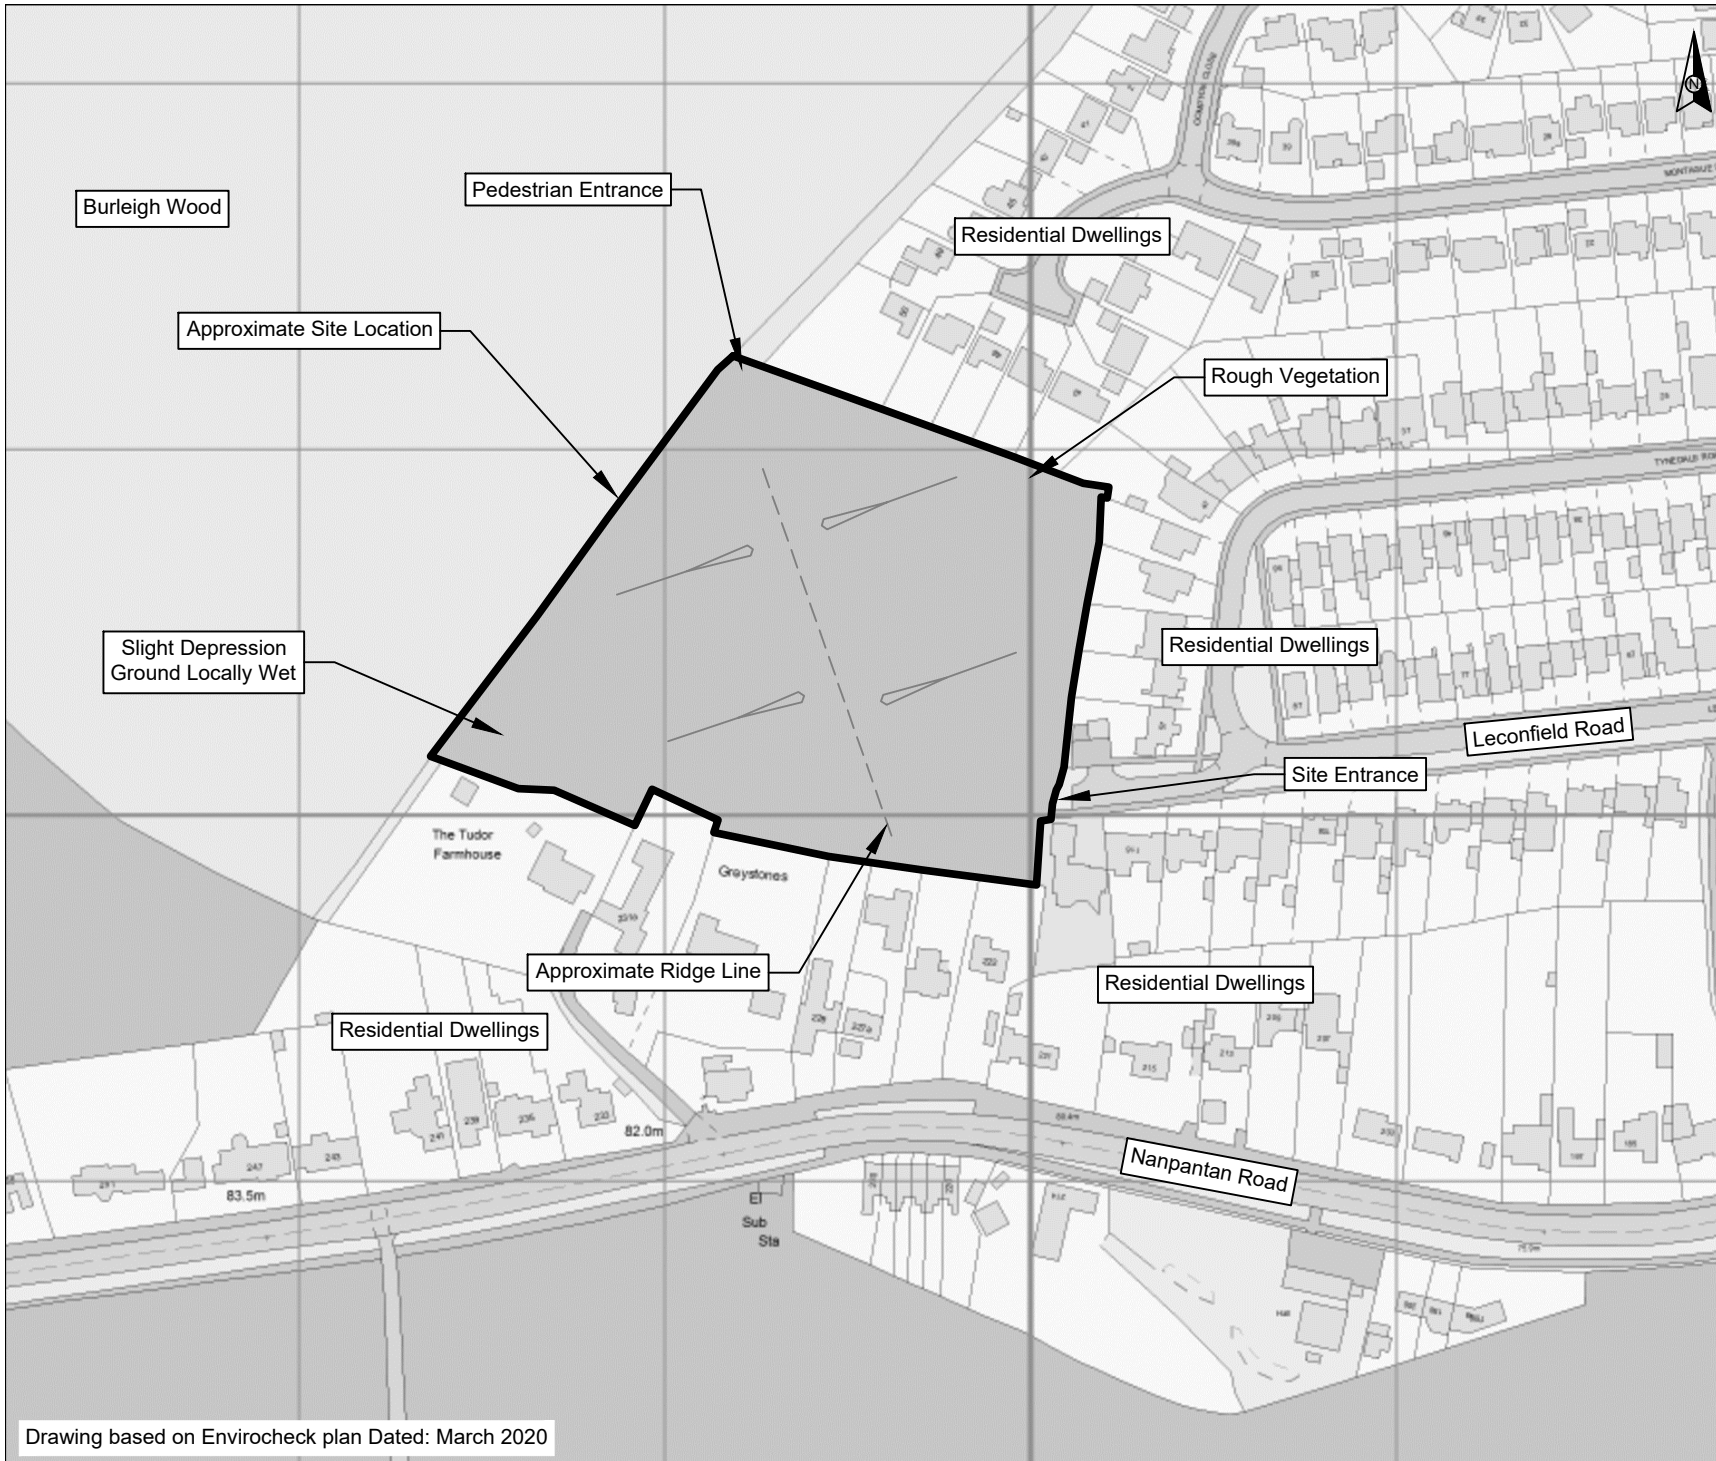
N

Burleigh Wood

Pedestrian Entrance

Residential Dwellings

Approximate Site Location

Rough Vegetation

Slight Depression
Ground Locally Wet

Residential Dwellings

Leconfield Road

Site Entrance

The Tudor
Farmhouse

Greystones

Approximate Ridge Line

Residential Dwellings

Residential Dwellings

82.0m

83.5m

El
Sub
Sta

Nanpantan Road

Drawing based on Envirocheck plan Dated: March 2020